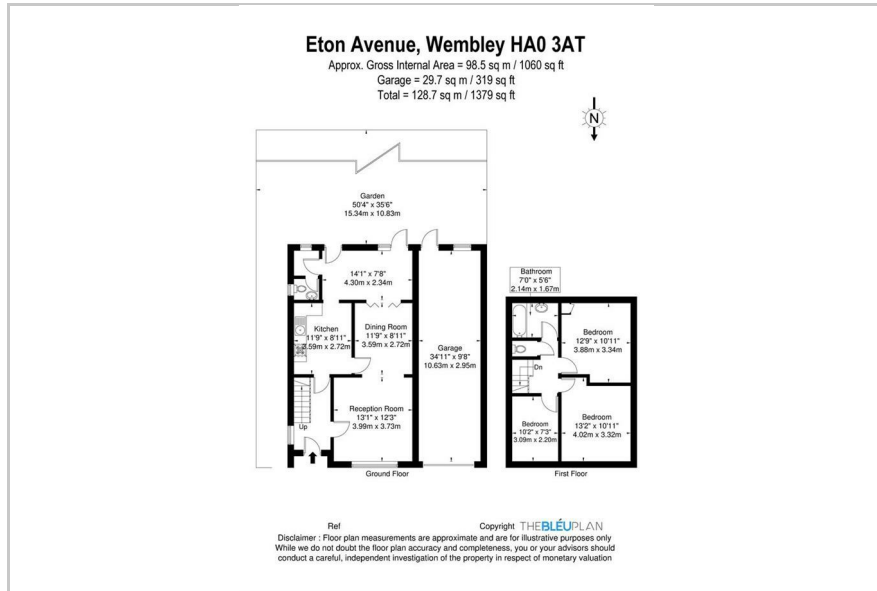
Eton Avenue, Wembley HA0 3AT
Approx. Gross Internal Area = 98.5 sq m / 1060 sq ft
Garage = 29.7 sq m / 319 sq ft
Total = 128.7 sq m / 1379 sq ft

N

Garden
50'4" x 35'6"
15.34m x 10.83m

14'1" x 7'8"
4.30m x 2.34m

Kitchen
11'9" x 8'11"
3.59m x 2.72m

Dining Room
11'9" x 8'11"
3.59m x 2.72m

Garage
34'11" x 9'8"
10.63m x 2.95m

Reception Room
13'1" x 12'3"
3.99m x 3.73m

Up

Ground Floor

Bathroom
7'0" x 5'6"
2.14m x 1.67m

Bedroom
12'9" x 10'11"
3.88m x 3.34m

On

Bedroom
10'2" x 7'3"
3.09m x 2.20m

Bedroom
13'2" x 10'11"
4.02m x 3.32m

First Floor

Ref

Copyright THEBLÉUPLAN

Disclaimer : Floor plan measurements are approximate and are for illustrative purposes only
While we do not doubt the floor plan accuracy and completeness, you or your advisors should conduct a careful, independent investigation of the property in respect of monetary valuation